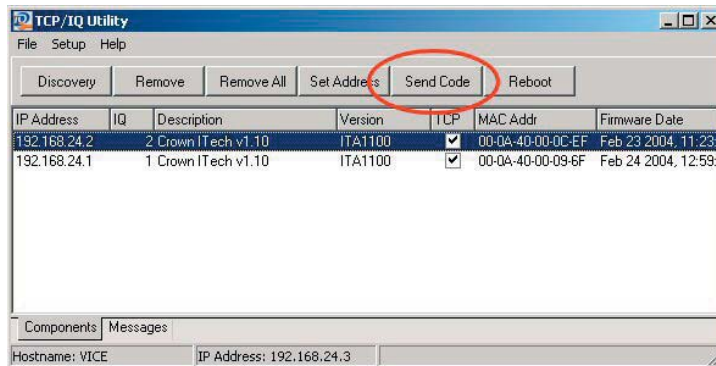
TCP/IQ Utility

File Setup Help

Discovery Remove Remove All Set Address Send Code Reboot

| IP Address | IQ | Description | Version | TCP | MAC Addr | Firmware Date |
|---|---|---|---|---|---|---|
| 192.168.24.2 | 2 | Crown ITech v1.10 | ITA1100 | ✔ | 00-0A-40-00-0C-EF | Feb 23 2004, 11:23 |
| 192.168.24.1 | 1 | Crown ITech v1.10 | ITA1100 | ✔ | 00-0A-40-00-09-6F | Feb 24 2004, 12:59 |

Components Messages

Hostname: VICE IP Address: 192.168.24.3